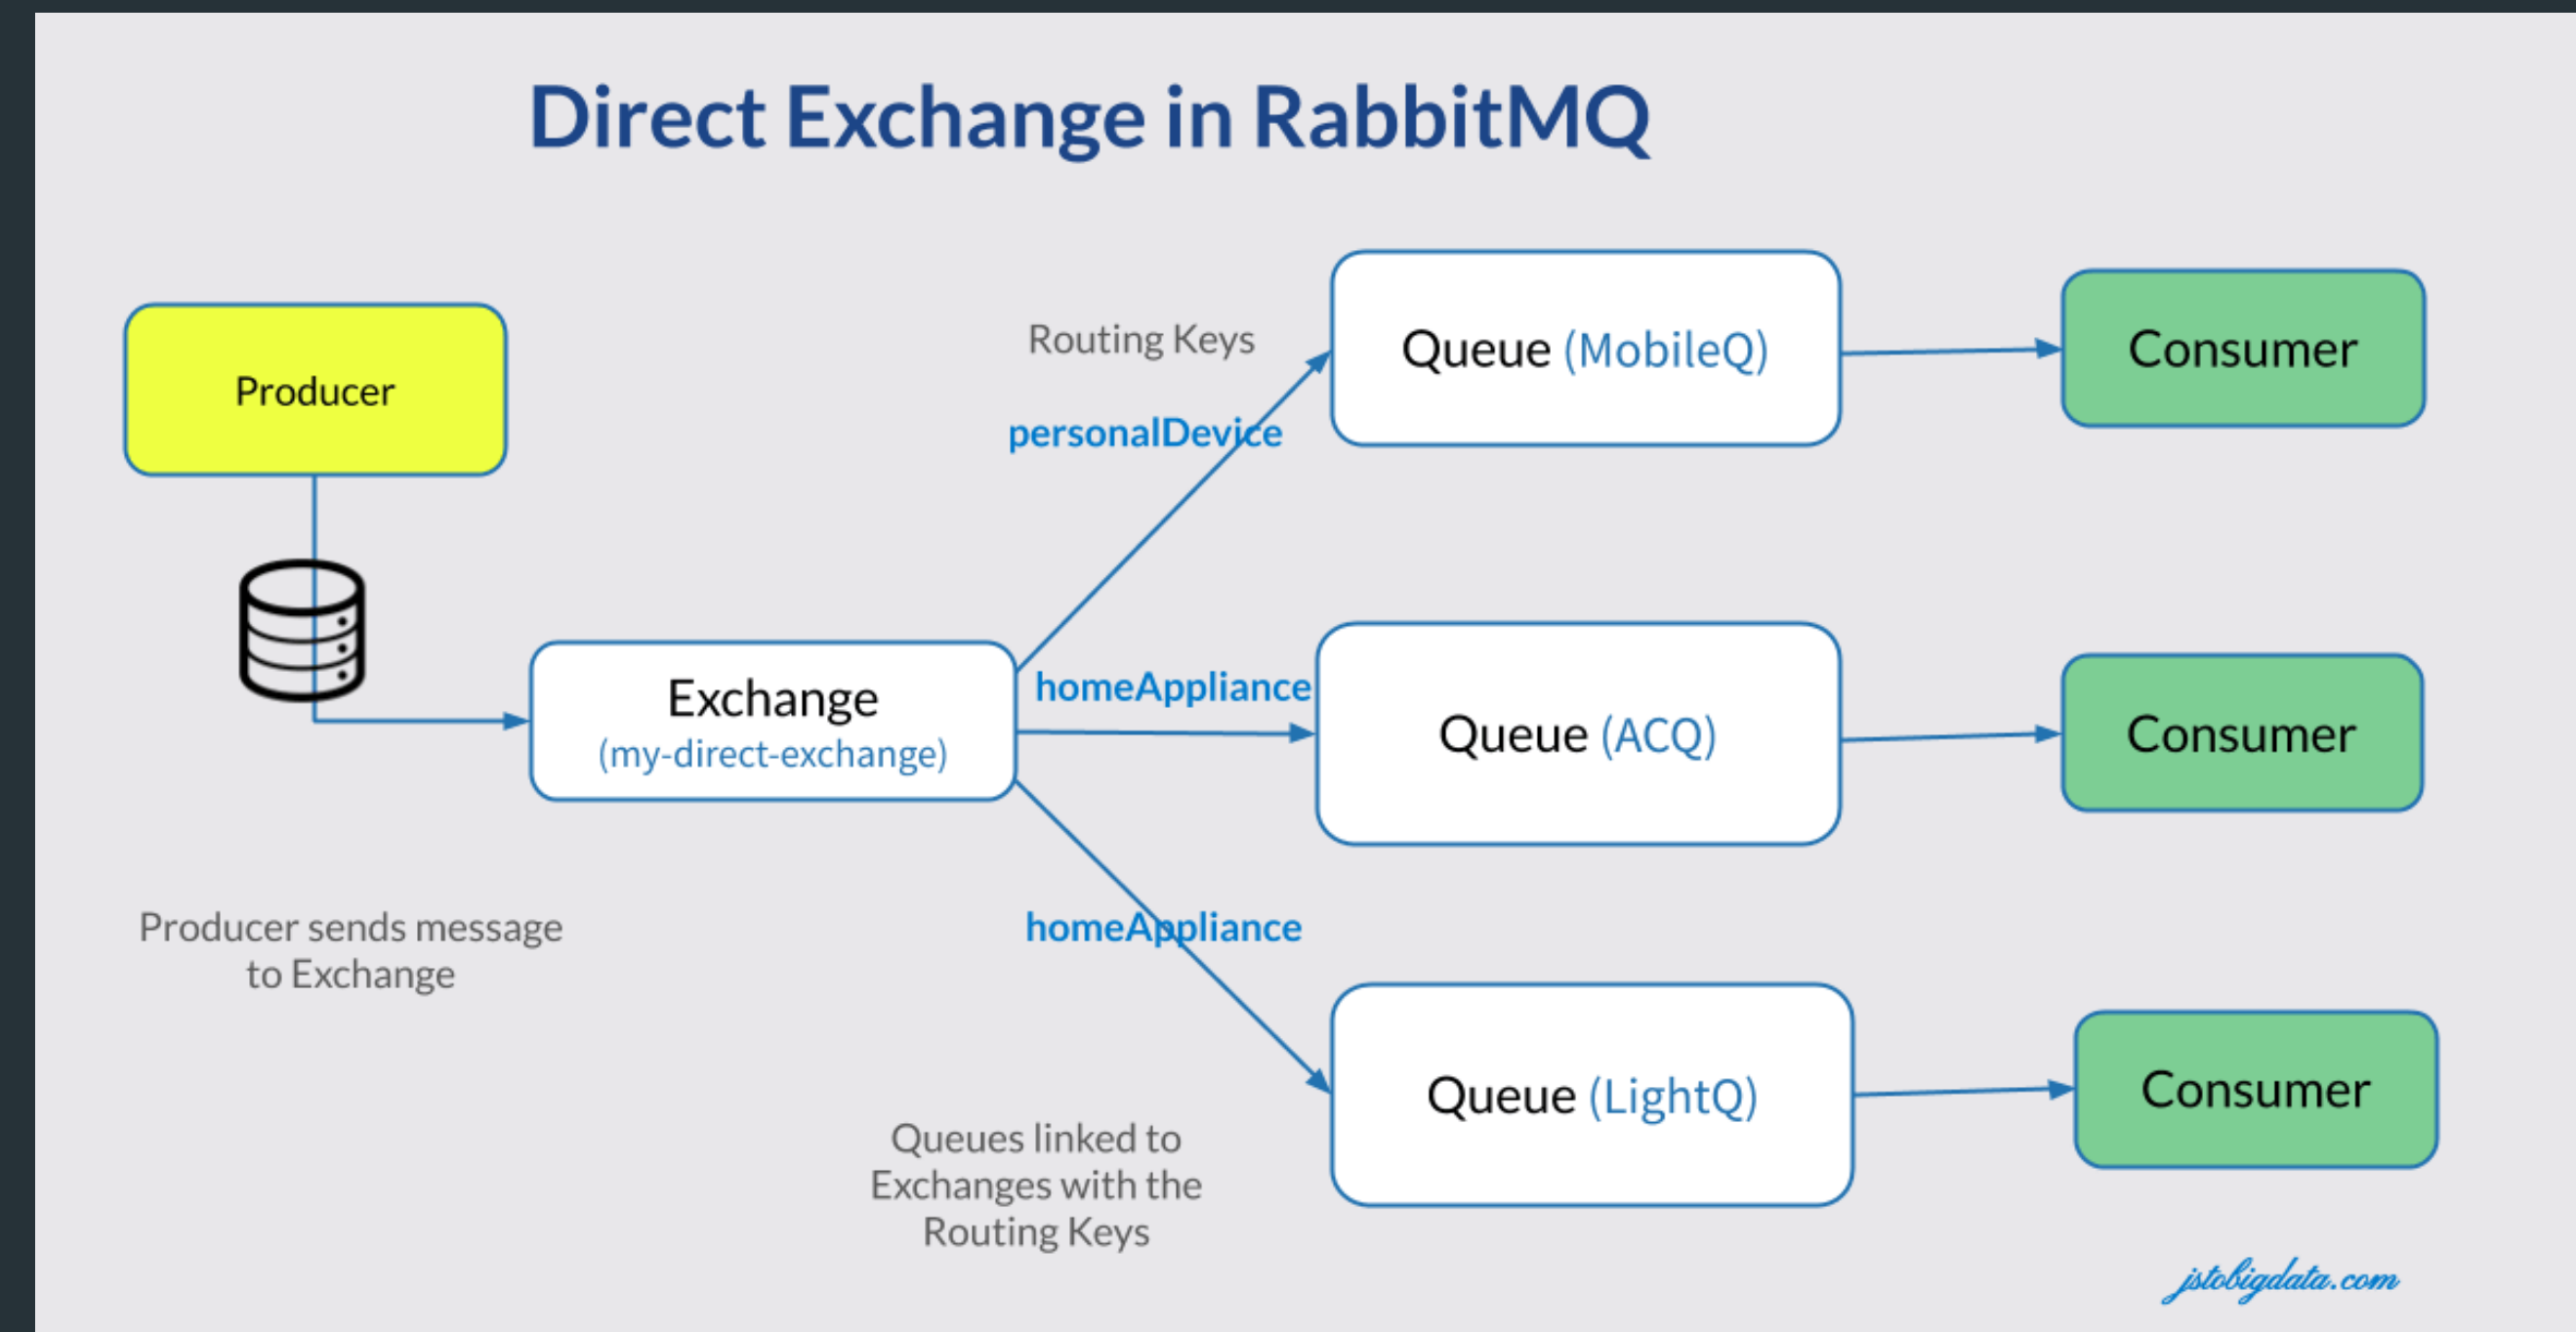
Direct Exchange in RabbitMQ

Producer

Routing Keys

personalDevice

Queue (MobileQ)

Consumer

Exchange
(my-direct-exchange)

homeAppliance

Queue (ACQ)

Consumer

Producer sends message to Exchange

homeAppliance

Queue (LightQ)

Consumer

Queues linked to Exchanges with the Routing Keys

jstobigdata.com